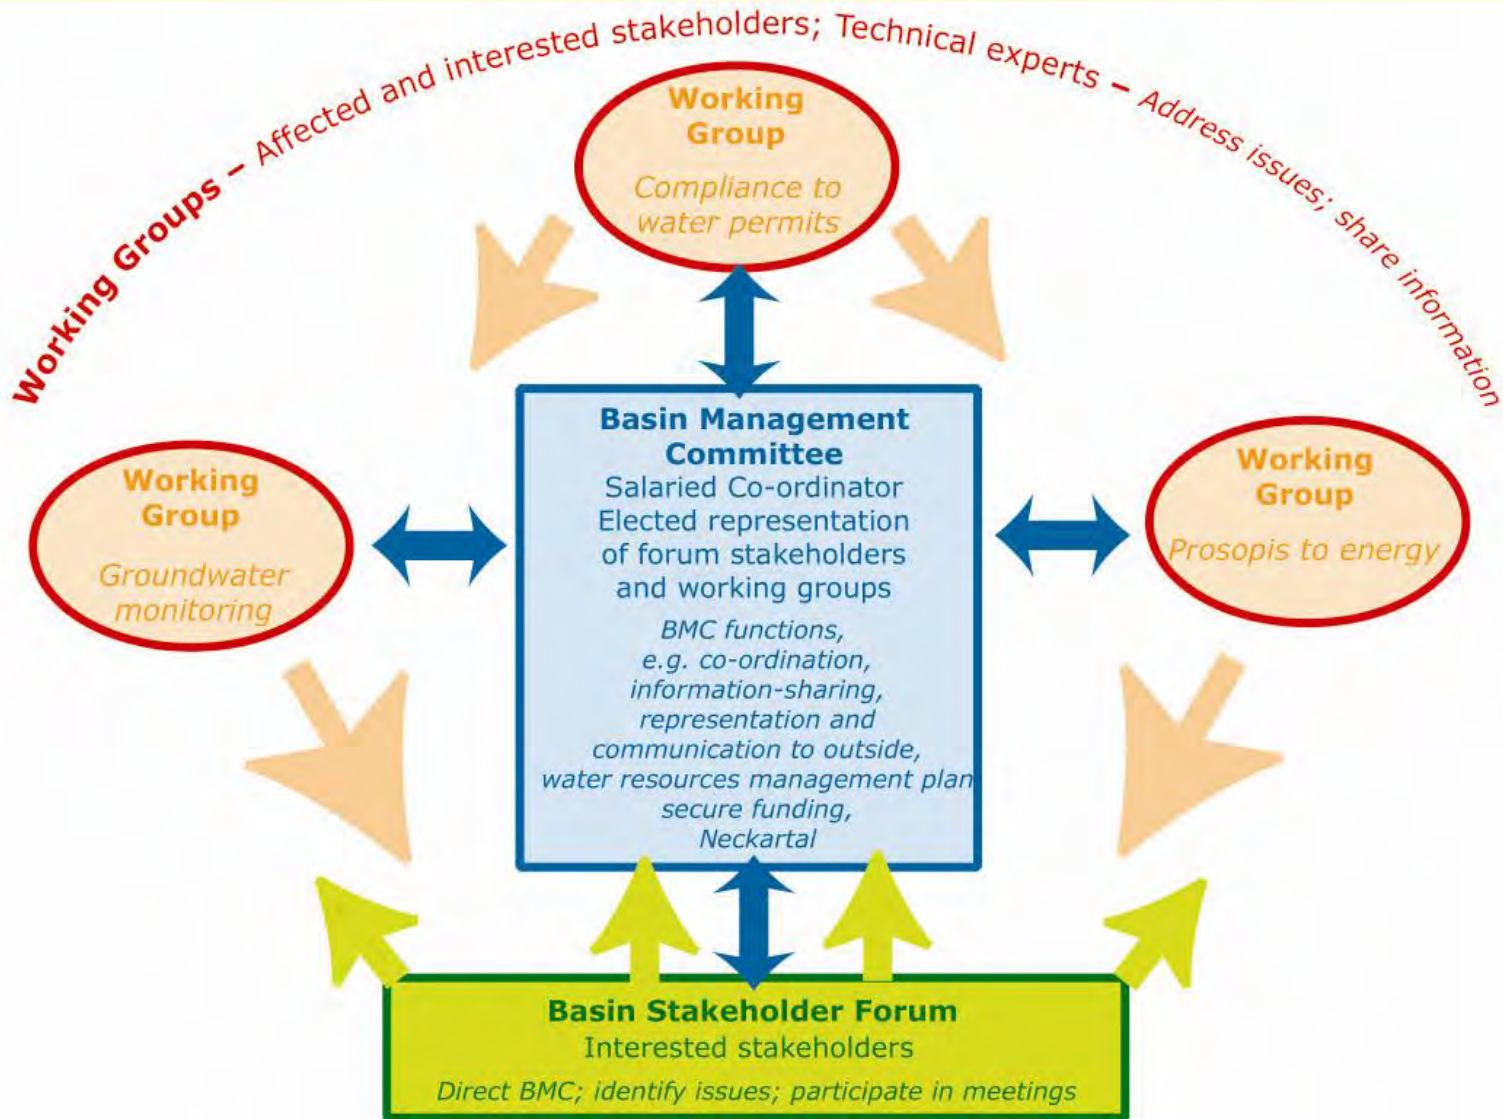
Working Groups – Affected and interested stakeholders; Technical experts – Address issues; share information

Working Group
Compliance to water permits

Working Group
Groundwater monitoring

Basin Management Committee
Salaried Co-ordinator
Elected representation of forum stakeholders and working groups
BMC functions, e.g. co-ordination, information-sharing, representation and communication to outside, water resources management plan secure funding, Neckartal

Working Group
Prosopis to energy

Basin Stakeholder Forum
Interested stakeholders
Direct BMC; identify issues; participate in meetings